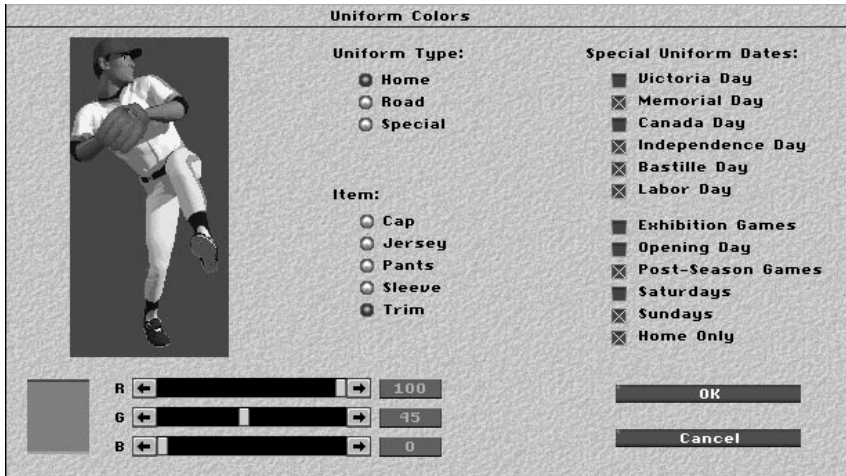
Uniform Colors

Uniform Type:
Home
Road
Special

Item:
Cap
Jersey
Pants
Sleeve
Trim

Special Uniform Dates:
Victoria Day
Memorial Day
Canada Day
Independence Day
Bastille Day
Labor Day

Exhibition Games
Opening Day
Post-Season Games
Saturdays
Sundays
Home Only

R 100
G 45
B 0

OK
Cancel